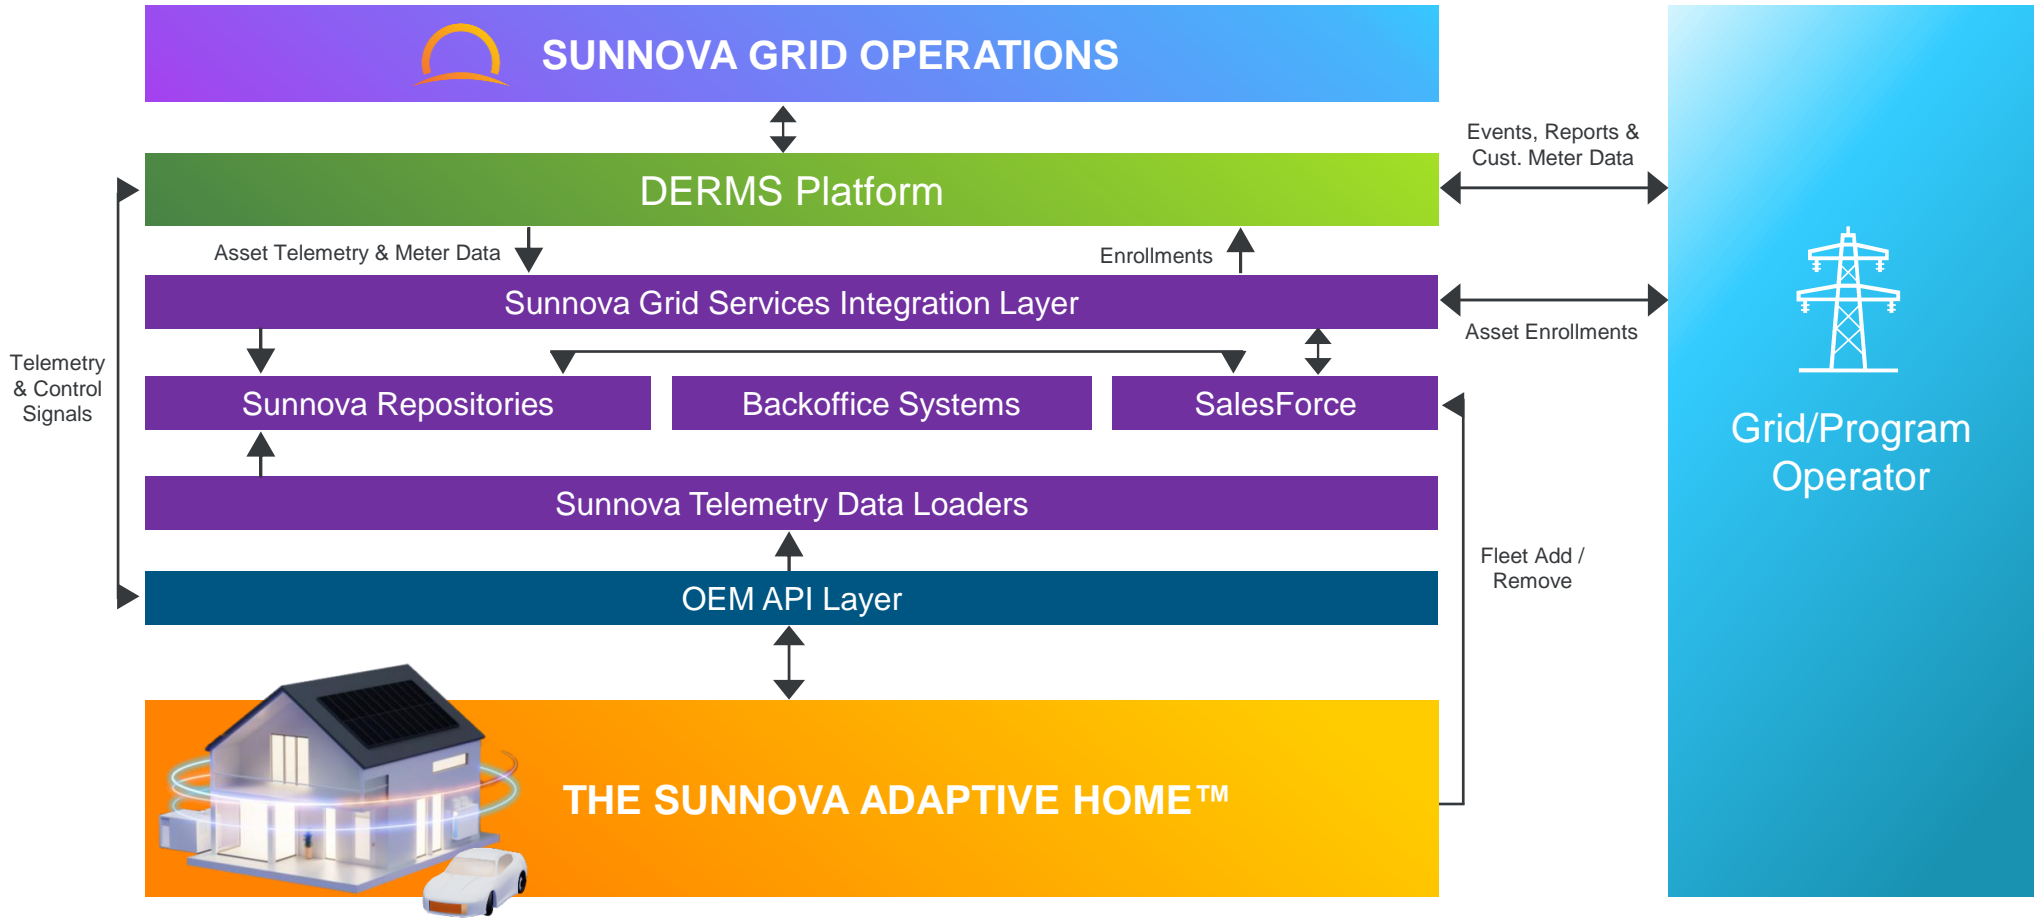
SUNNOVA GRID OPERATIONS

DERMS Platform

Events, Reports & Cust. Meter Data

Asset Telemetry & Meter Data

Enrollments

Sunnova Grid Services Integration Layer

Asset Enrollments

Telemetry & Control Signals

Sunnova Repositories

Backoffice Systems

SalesForce

Grid/Program Operator

Sunnova Telemetry Data Loaders

Fleet Add / Remove

OEM API Layer

THE SUNNOVA ADAPTIVE HOME™